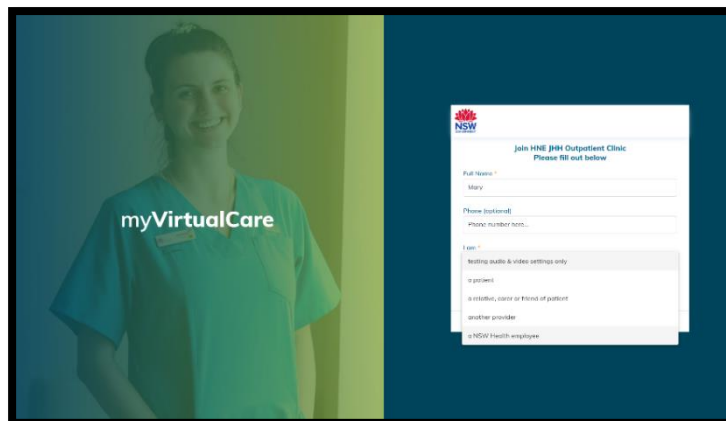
myVirtualCare

NSW

Join HNE JHH Outpatient Clinic
Please fill out below

Full Name *
Mary

Phone (optional)
Phone number here...

I am *
testing audio & video settings only
a patient
a relative, carer or friend of patient
another provider
a NSW Health employee